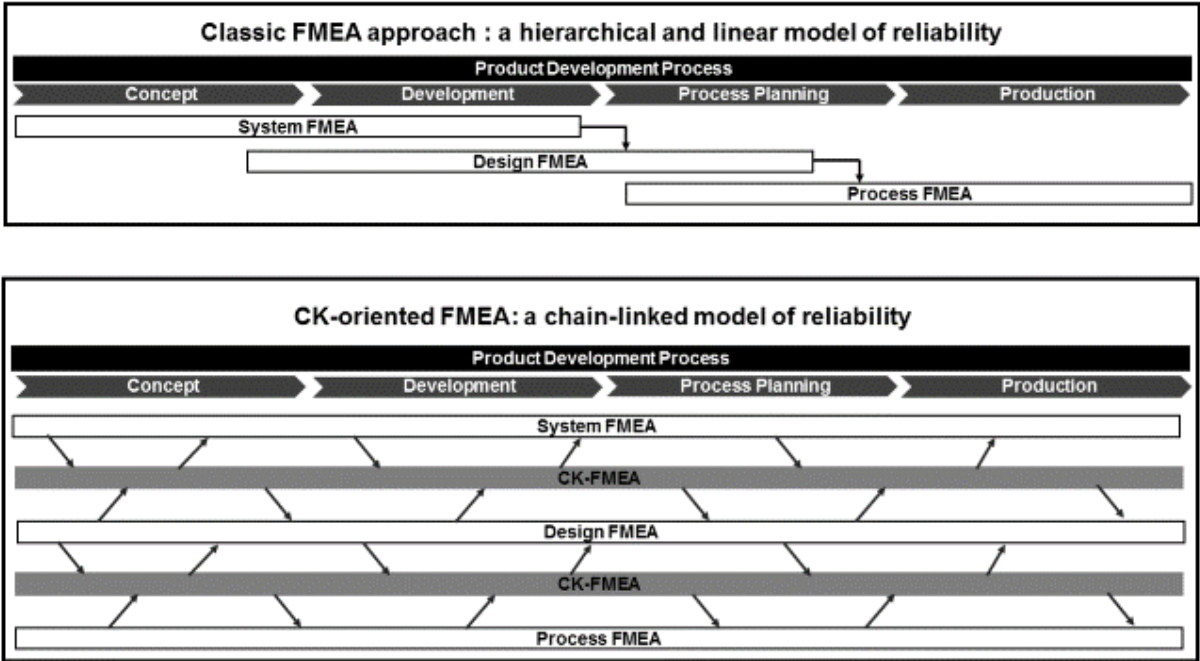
Classic FMEA approach : a hierarchical and linear model of reliability

Product Development Process

Concept | Development | Process Planning | Production

System FMEA

Design FMEA

Process FMEA

CK-oriented FMEA: a chain-linked model of reliability

Product Development Process

Concept | Development | Process Planning | Production

System FMEA

CK-FMEA

Design FMEA

CK-FMEA

Process FMEA